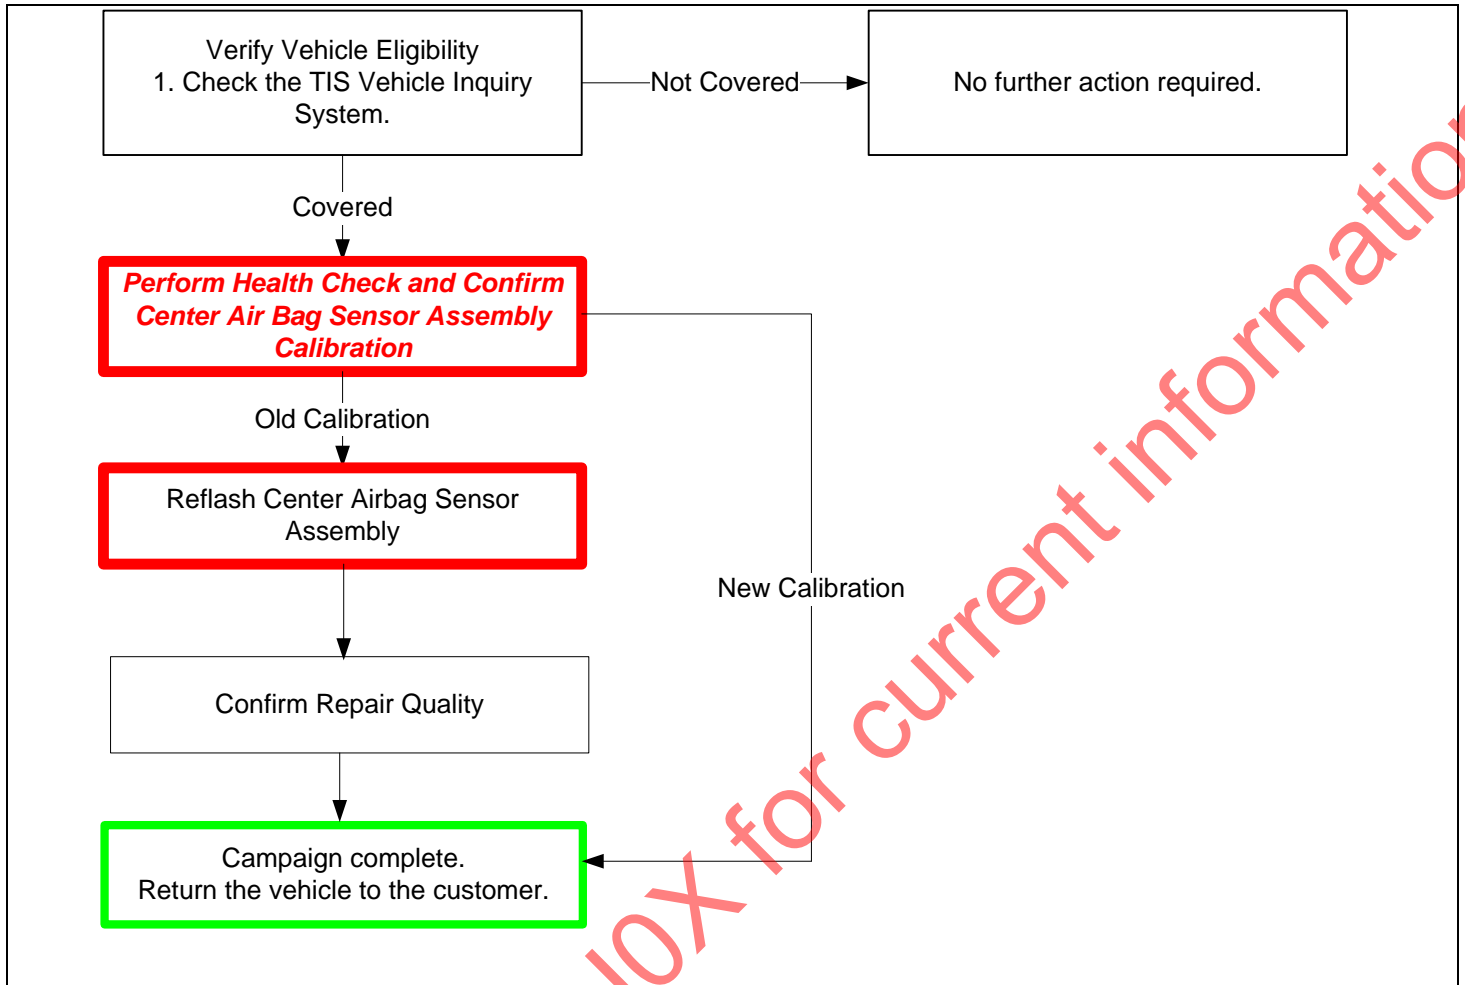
Verify Vehicle Eligibility
1. Check the TIS Vehicle Inquiry System.

Not Covered

No further action required.

Covered

**Perform Health Check and Confirm Center Air Bag Sensor Assembly Calibration**

Old Calibration

Reflash Center Airbag Sensor Assembly

New Calibration

Confirm Repair Quality

Campaign complete.
Return the vehicle to the customer.

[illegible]0X for current informatio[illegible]